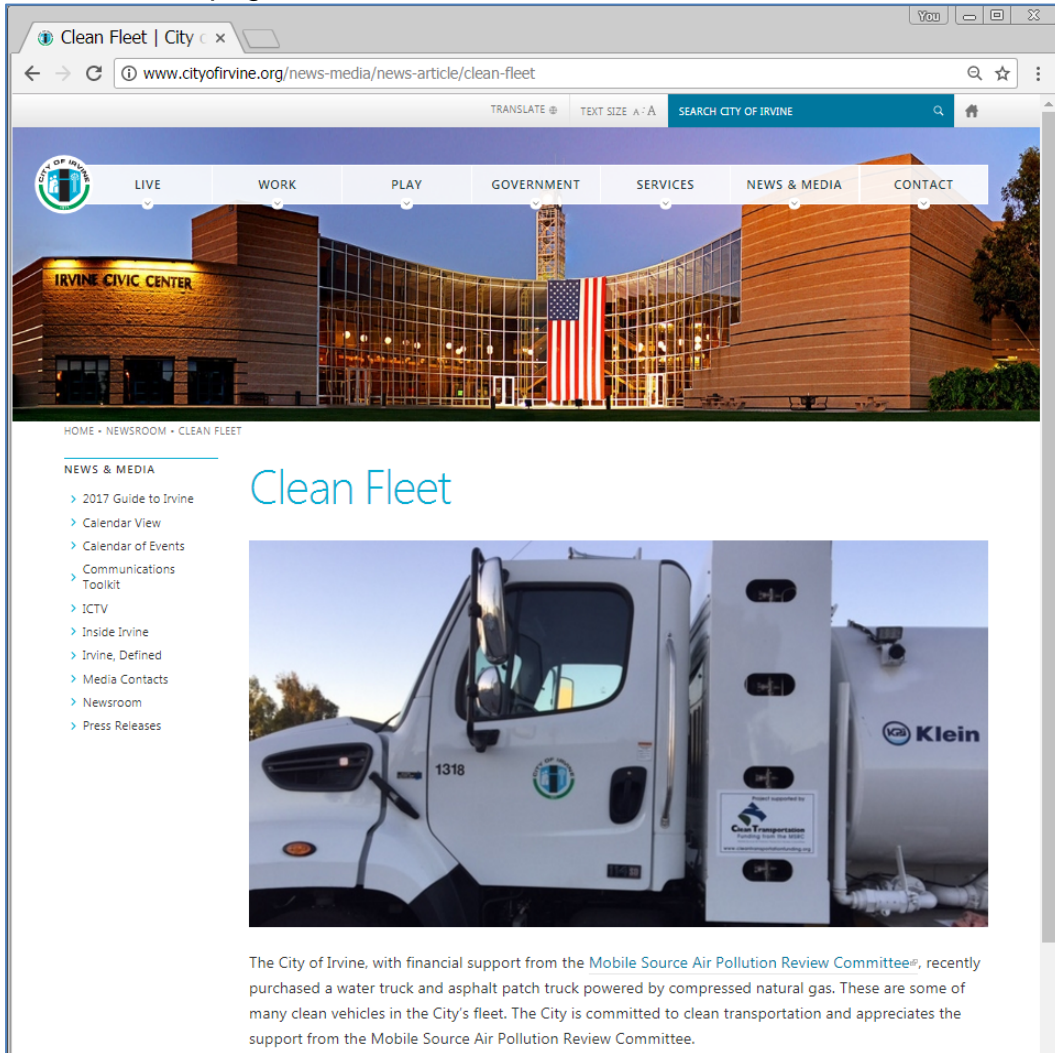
Clean Fleet | City c ×

You

www.cityofirvine.org/news-media/news-article/clean-fleet

TRANSLATE  TEXT SIZE A A  SEARCH CITY OF IRVINE

CITY OF IRVINE

LIVE  WORK  PLAY  GOVERNMENT  SERVICES  NEWS & MEDIA  CONTACT

IRVINE CIVIC CENTER

HOME • NEWSROOM • CLEAN FLEET

NEWS & MEDIA

2017 Guide to Irvine
Calendar View
Calendar of Events
Communications Toolkit
ICTV
Inside Irvine
Irvine, Defined
Media Contacts
Newsroom
Press Releases

Clean Fleet

1318

Klein

Project supported by
Clean Transportation
Funding from the MSRC
www.cleantransportationfunding.org

The City of Irvine, with financial support from the Mobile Source Air Pollution Review Committee, recently purchased a water truck and asphalt patch truck powered by compressed natural gas. These are some of many clean vehicles in the City's fleet. The City is committed to clean transportation and appreciates the support from the Mobile Source Air Pollution Review Committee.